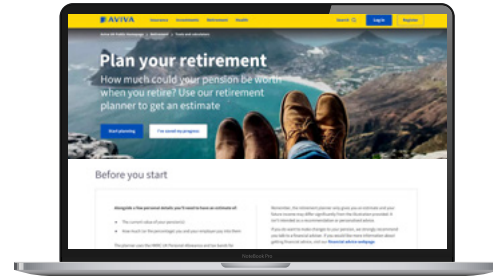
AVIVA Insurance Investments Retirement Health Search Log in Register

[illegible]

Plan your retirement

How much could your pension be worth when you retire? Use our retirement planner to get an estimate

Start planning I've saved my progress

Before you start

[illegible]

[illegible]

MacBook Pro